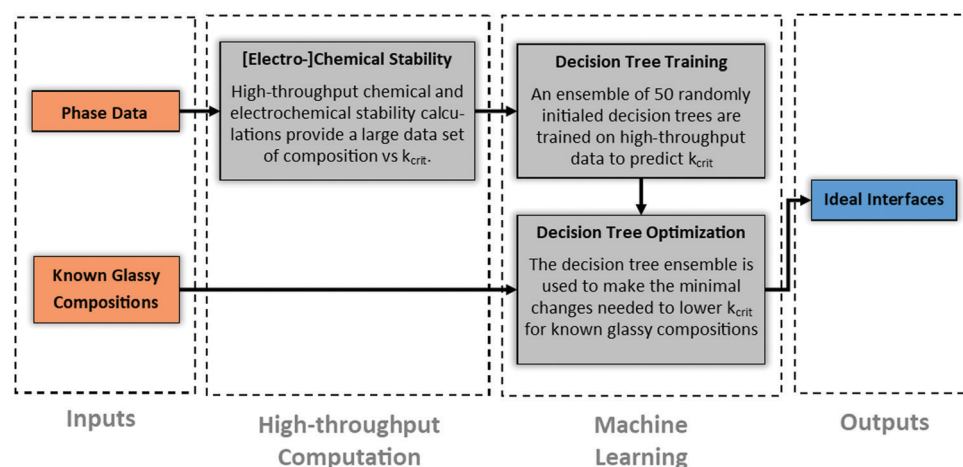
Phase Data

Known Glassy Compositions

[Electro-]Chemical Stability

High-throughput chemical and electrochemical stability calculations provide a large data set of composition vs $k_{crit}$.

Decision Tree Training

An ensemble of 50 randomly initialed decision trees are trained on high-throughput data to predict $k_{crit}$

Decision Tree Optimization

The decision tree ensemble is used to make the minimal changes needed to lower $k_{crit}$ for known glassy compositions

Ideal Interfaces

Inputs

High-throughput Computation

Machine Learning

Outputs